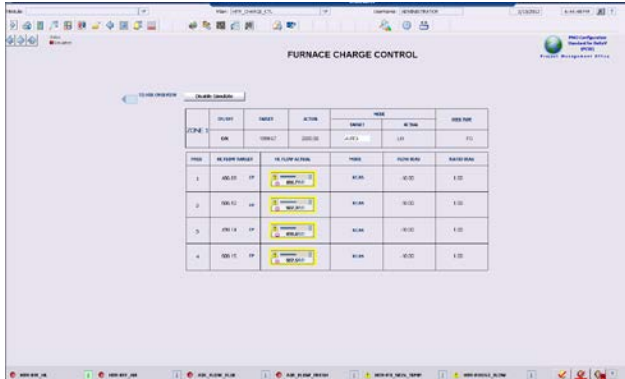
FURNACE CHARGE CONTROL

Disable Simulation

ZONE 1

| ON/OFF | TARGET | ACTUAL | MODE TARGET | MODE ACTUAL | FREE FUN |
|---|---|---|---|---|---|
| ON | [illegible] | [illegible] | AUTO | LM | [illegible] |

| PASS | FL FLOW TARGET | FL FLOW ACTUAL | MODE | FLOW BIAS | RATIO BIAS |
|---|---|---|---|---|---|
| 1 | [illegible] | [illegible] | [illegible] | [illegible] | 1.00 |
| 2 | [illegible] | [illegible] | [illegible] | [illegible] | 1.00 |
| 3 | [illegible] | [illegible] | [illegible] | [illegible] | 1.00 |
| 4 | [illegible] | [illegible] | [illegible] | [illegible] | 1.00 |

Project Management Office